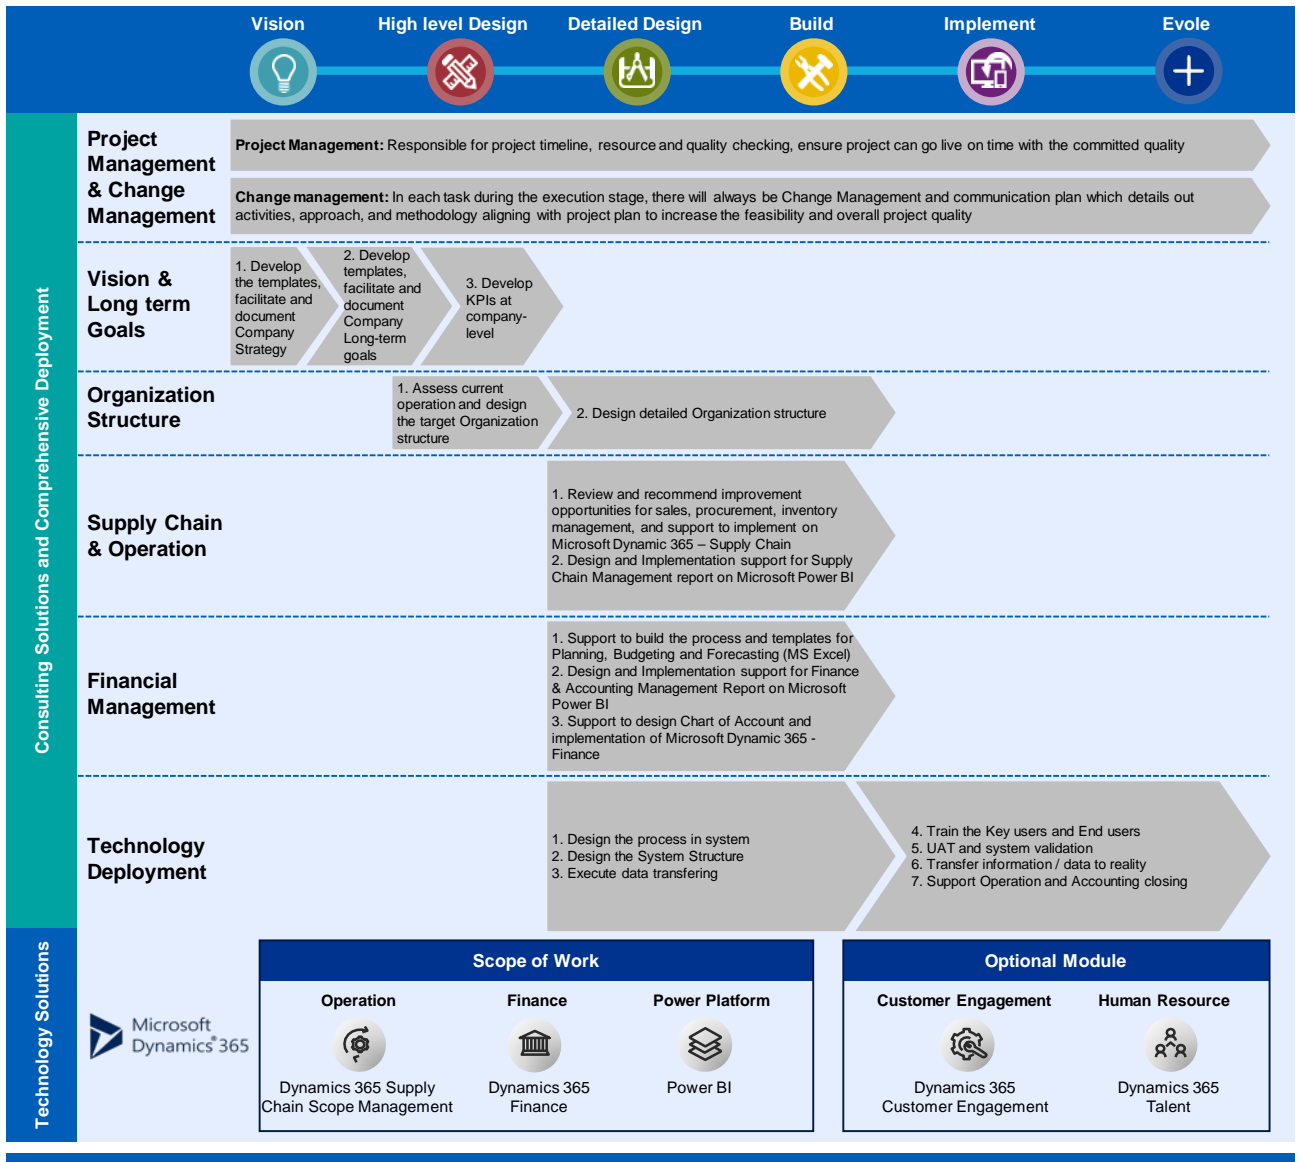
Vision
High level Design
Detailed Design
Build
Implement
Evole

Consulting Solutions and Comprehensive Deployment

Project Management & Change Management

**Project Management:** Responsible for project timeline, resource and quality checking, ensure project can go live on time with the committed quality

**Change management:** In each task during the execution stage, there will always be Change Management and communication plan which details out activities, approach, and methodology aligning with project plan to increase the feasibility and overall project quality

Vision & Long term Goals

1. Develop the templates, facilitate and document Company Strategy

2. Develop templates, facilitate and document Company Long-term goals

3. Develop KPIs at company-level

Organization Structure

1. Assess current operation and design the target Organization structure

2. Design detailed Organization structure

Supply Chain & Operation

1. Review and recommend improvement opportunities for sales, procurement, inventory management, and support to implement on Microsoft Dynamic 365 – Supply Chain
2. Design and Implementation support for Supply Chain Management report on Microsoft Power BI

Financial Management

1. Support to build the process and templates for Planning, Budgeting and Forecasting (MS Excel)
2. Design and Implementation support for Finance & Accounting Management Report on Microsoft Power BI
3. Support to design Chart of Account and implementation of Microsoft Dynamic 365 - Finance

Technology Deployment

1. Design the process in system
2. Design the System Structure
3. Execute data transfering

4. Train the Key users and End users
5. UAT and system validation
6. Transfer information / data to reality
7. Support Operation and Accounting closing

Technology Solutions

Microsoft Dynamics 365

Scope of Work
Operation
Dynamics 365 Supply Chain Scope Management
Finance
Dynamics 365 Finance
Power Platform
Power BI

Optional Module
Customer Engagement
Dynamics 365 Customer Engagement
Human Resource
Dynamics 365 Talent